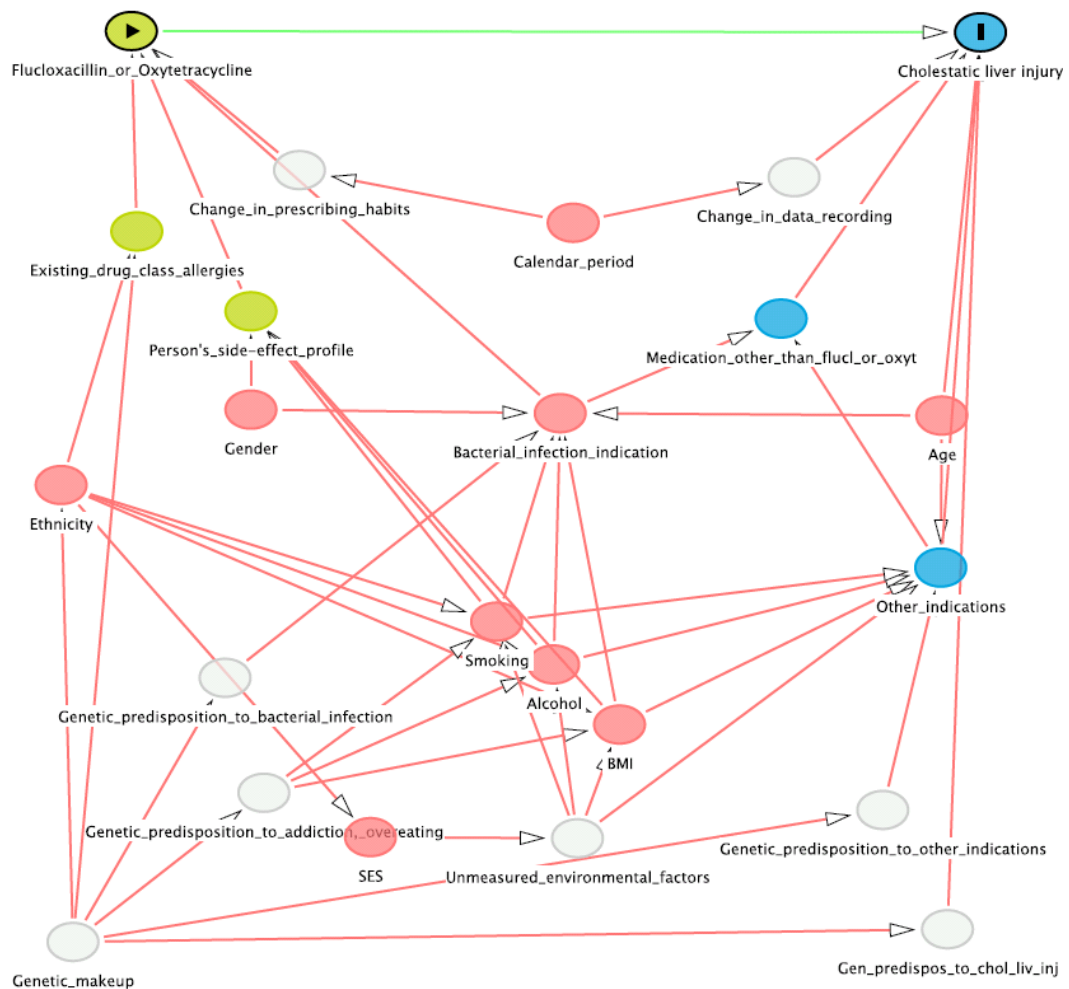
Flucloxacillin_or_Oxytetracycline

Cholestatic liver injury

Change_in_prescribing_habits

Change_in_data_recording

Existing_drug_class_allergies

Calendar_period

Person's_side-effect_profile

Medication_other_than_flucl_or_oxyt

Gender

Bacterial_infection_indication

Age

Ethnicity

Other_indications

Smoking

Alcohol

Genetic_predisposition_to_bacterial_infection

BMI

Genetic_predisposition_to_addiction,_overeating

SES

Unmeasured_environmental_factors

Genetic_predisposition_to_other_indications

Genetic_makeup

Gen_predispos_to_chol_liv_inj